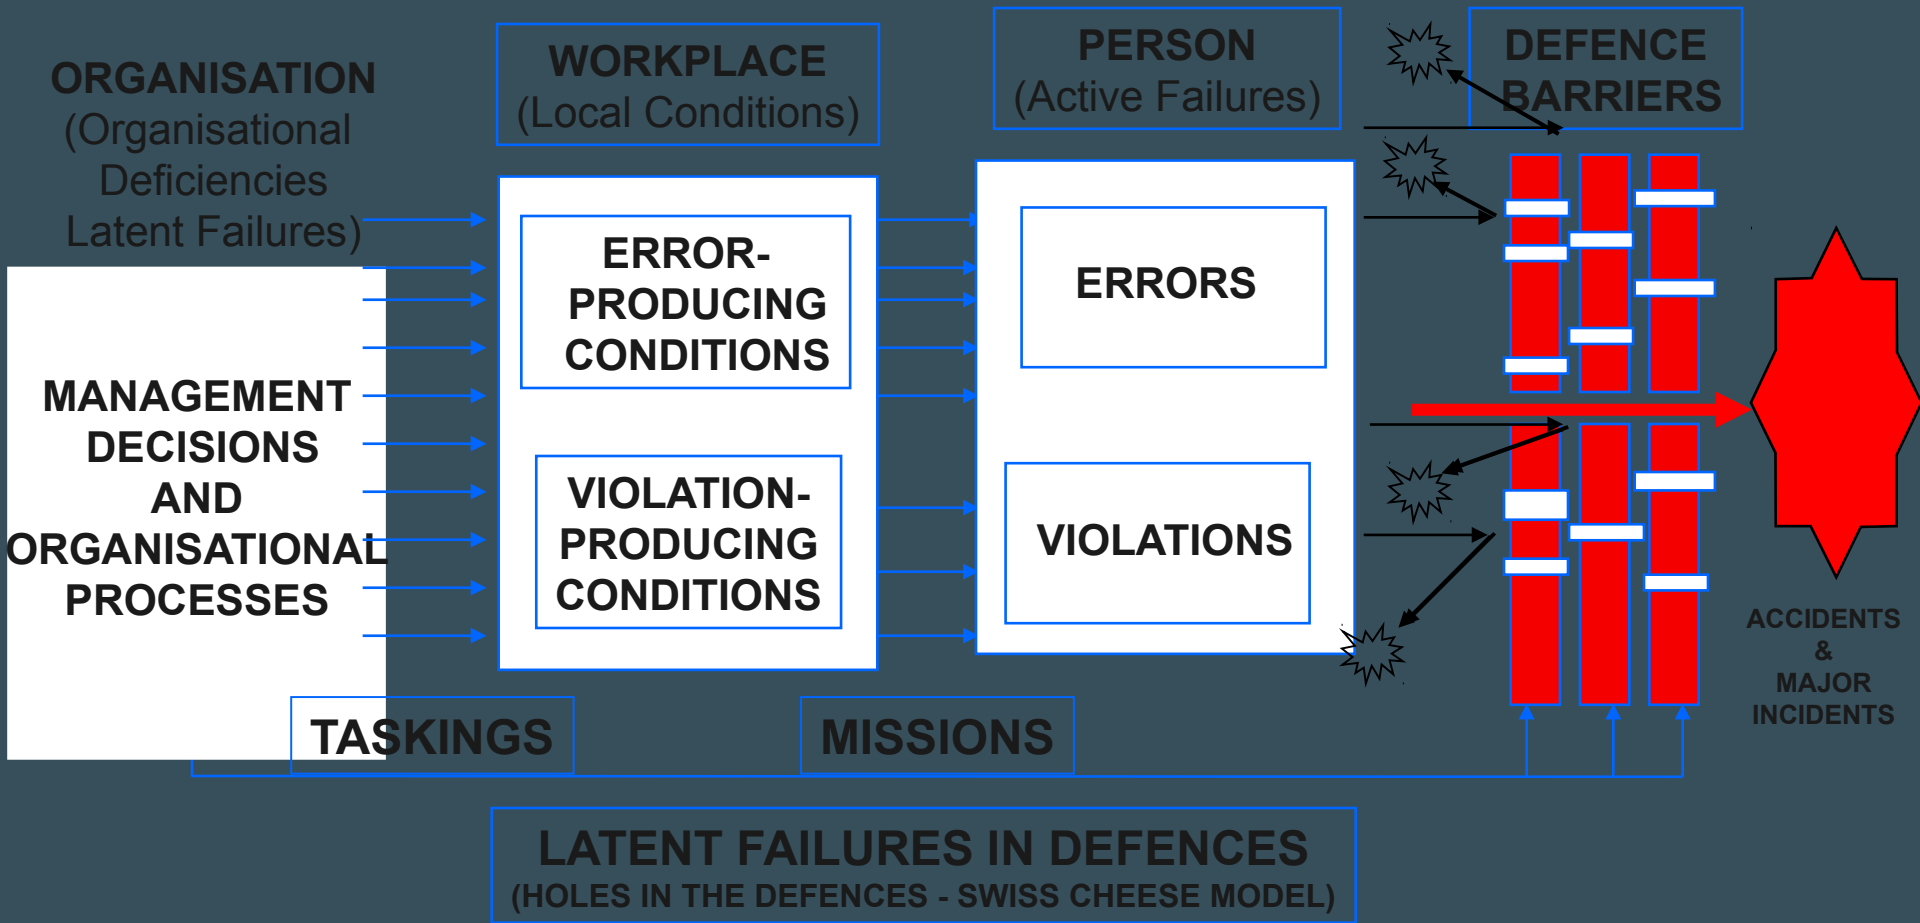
ORGANISATION
(Organisational Deficiencies Latent Failures)

WORKPLACE
(Local Conditions)

PERSON
(Active Failures)

DEFENCE BARRIERS

MANAGEMENT DECISIONS AND ORGANISATIONAL PROCESSES

ERROR-PRODUCING CONDITIONS

VIOLATION-PRODUCING CONDITIONS

ERRORS

VIOLATIONS

ACCIDENTS & MAJOR INCIDENTS

TASKINGS

MISSIONS

LATENT FAILURES IN DEFENCES
(HOLES IN THE DEFENCES - SWISS CHEESE MODEL)